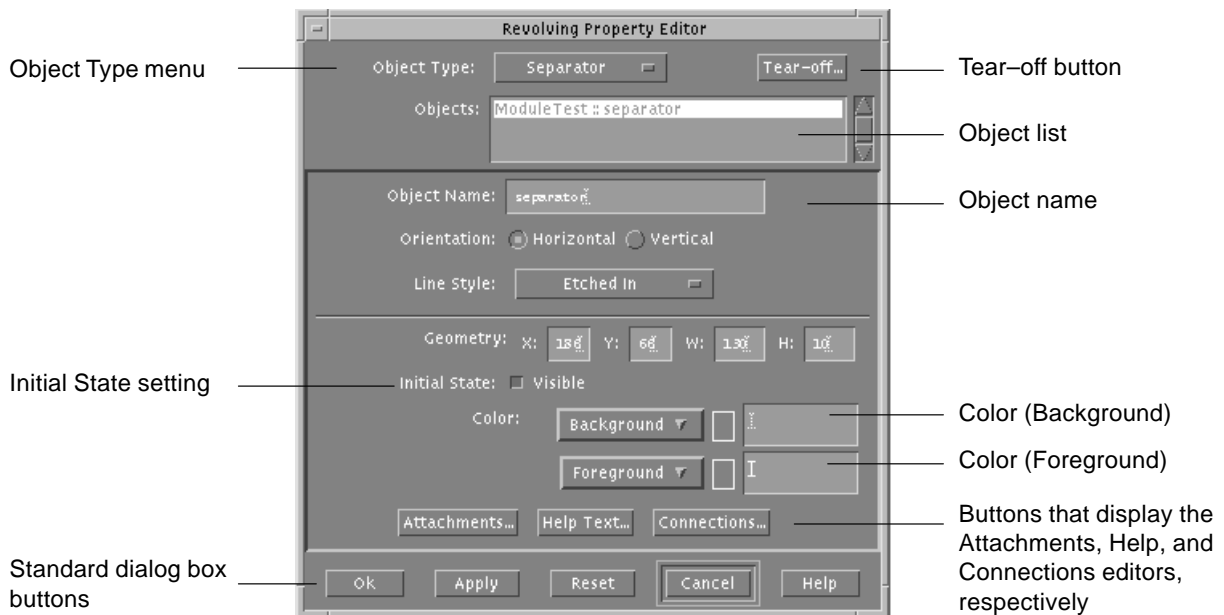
Revolving Property Editor

Object Type menu

Object Type: Separator

Tear-off...

Tear–off button

Objects: ModuleTest :: separator

Object list

Object Name: separator

Object name

Orientation: Horizontal Vertical

Line Style: Etched In

Geometry: X: 186 Y: 66 W: 130 H: 10

Initial State setting

Initial State: Visible

Color: Background

Color (Background)

Foreground

Color (Foreground)

Attachments... Help Text... Connections...

Buttons that display the Attachments, Help, and Connections editors, respectively

Standard dialog box buttons

Ok Apply Reset Cancel Help